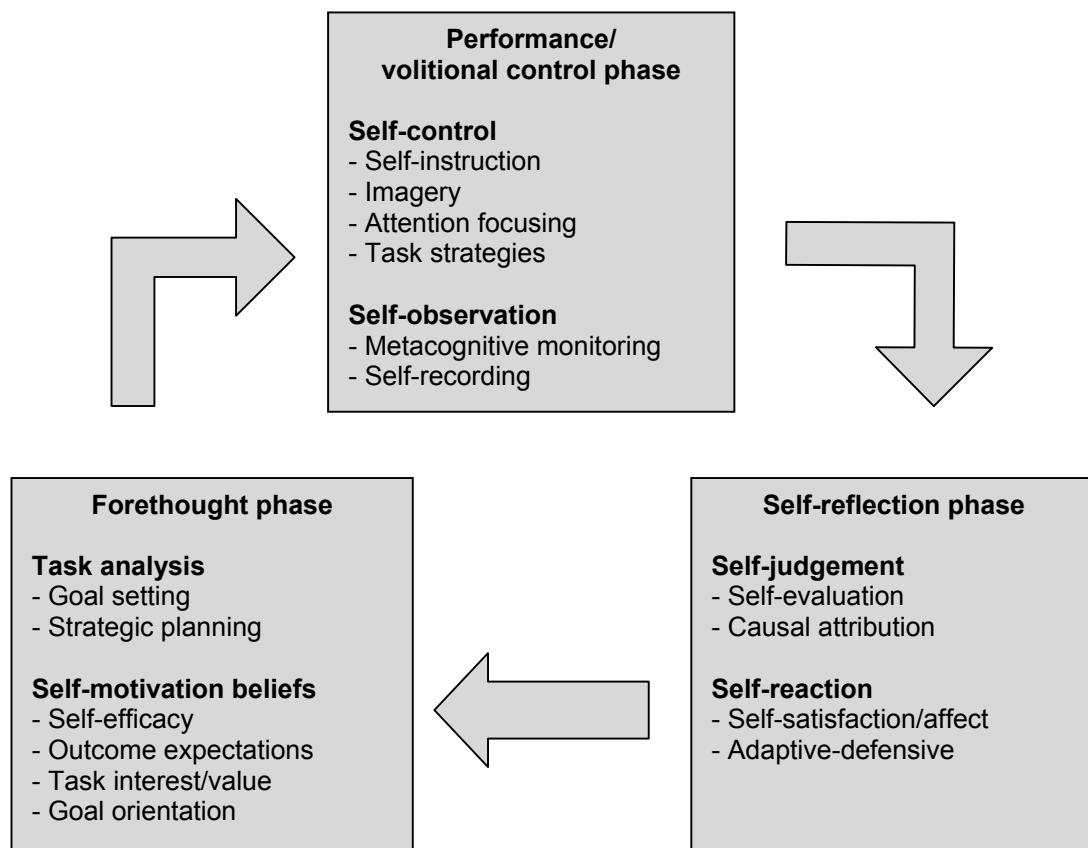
Performance/
volitional control phase

Self-control
- Self-instruction
- Imagery
- Attention focusing
- Task strategies

Self-observation
- Metacognitive monitoring
- Self-recording

Forethought phase

Task analysis
- Goal setting
- Strategic planning

Self-motivation beliefs
- Self-efficacy
- Outcome expectations
- Task interest/value
- Goal orientation

Self-reflection phase

Self-judgement
- Self-evaluation
- Causal attribution

Self-reaction
- Self-satisfaction/affect
- Adaptive-defensive